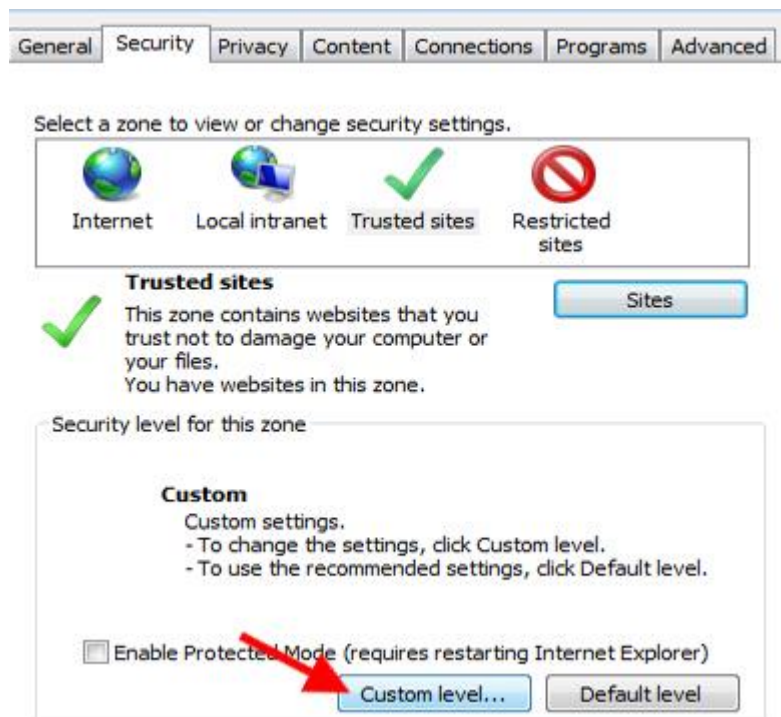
General Security Privacy Content Connections Programs Advanced

Select a zone to view or change security settings.

Internet Local intranet Trusted sites Restricted sites

Trusted sites
This zone contains websites that you trust not to damage your computer or your files.
You have websites in this zone.

Sites

Security level for this zone

Custom
Custom settings.
- To change the settings, click Custom level.
- To use the recommended settings, click Default level.

Enable Protected Mode (requires restarting Internet Explorer)

Custom level... Default level